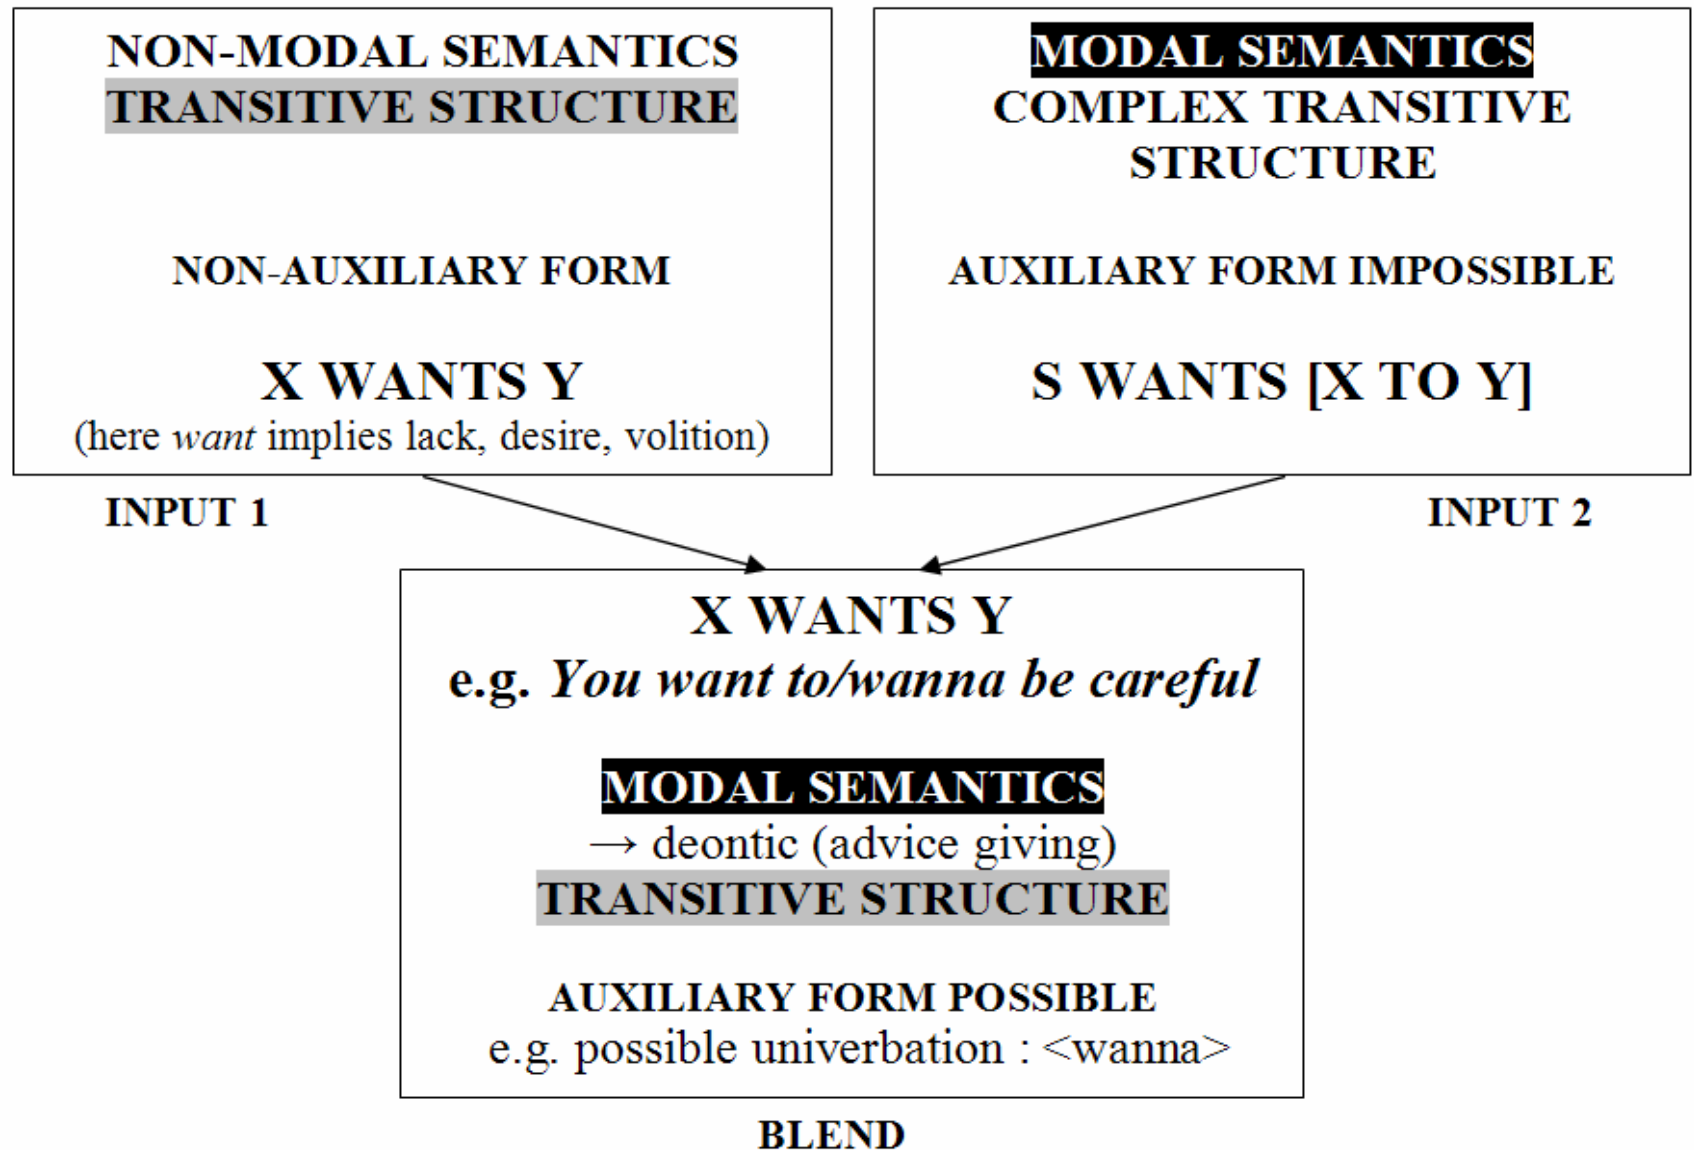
NON-MODAL SEMANTICS
TRANSITIVE STRUCTURE

NON-AUXILIARY FORM

X WANTS Y
(here *want* implies lack, desire, volition)

INPUT 1

MODAL SEMANTICS
COMPLEX TRANSITIVE STRUCTURE

AUXILIARY FORM IMPOSSIBLE

S WANTS [X TO Y]

INPUT 2

X WANTS Y
e.g. *You want to/wanna be careful*

MODAL SEMANTICS
→ deontic (advice giving)
TRANSITIVE STRUCTURE

AUXILIARY FORM POSSIBLE
e.g. possible univerbation : <wanna>

BLEND